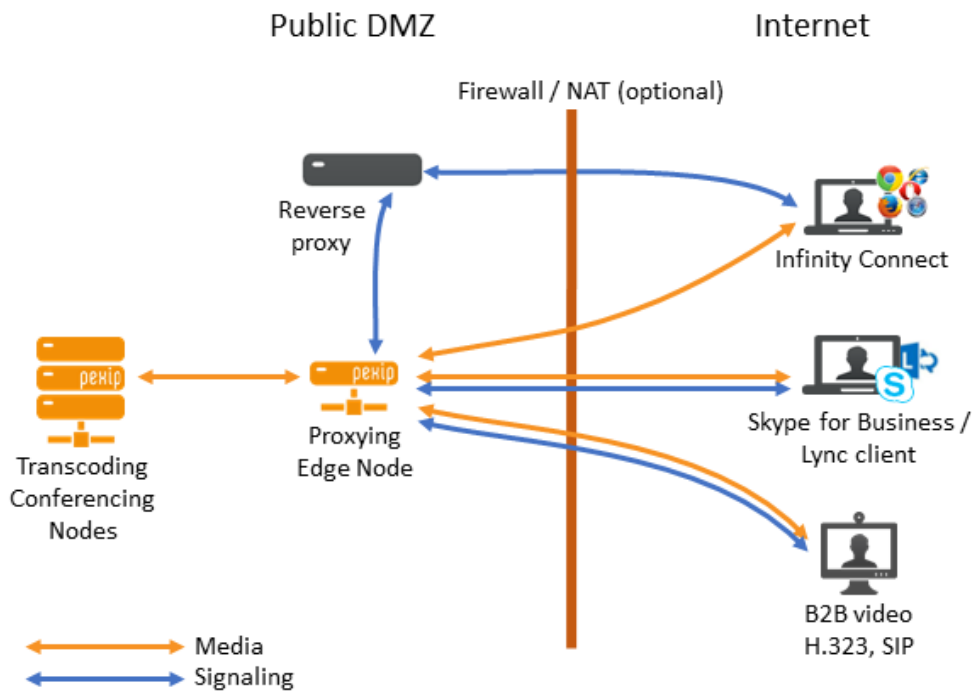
Public DMZ

Internet

Firewall / NAT (optional)

Reverse proxy

Infinity Connect

pexip

pexip

Transcoding Conferencing Nodes

Proxying Edge Node

Skype for Business / Lync client

B2B video H.323, SIP

Media

Signaling